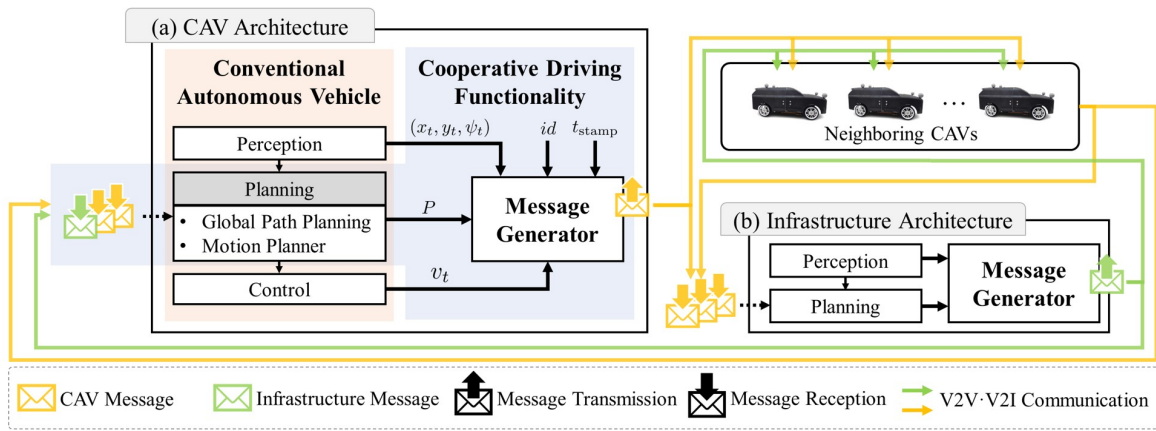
(a) CAV Architecture

Conventional Autonomous Vehicle

Cooperative Driving Functionality

Perception

Planning

• Global Path Planning
• Motion Planner

Control

$(x_t, y_t, \psi_t)$

$id$

$t_{\text{stamp}}$

$P$

$v_t$

Message Generator

Neighboring CAVs

(b) Infrastructure Architecture

Perception

Planning

Message Generator

CAV Message

Infrastructure Message

Message Transmission

Message Reception

V2V·V2I Communication